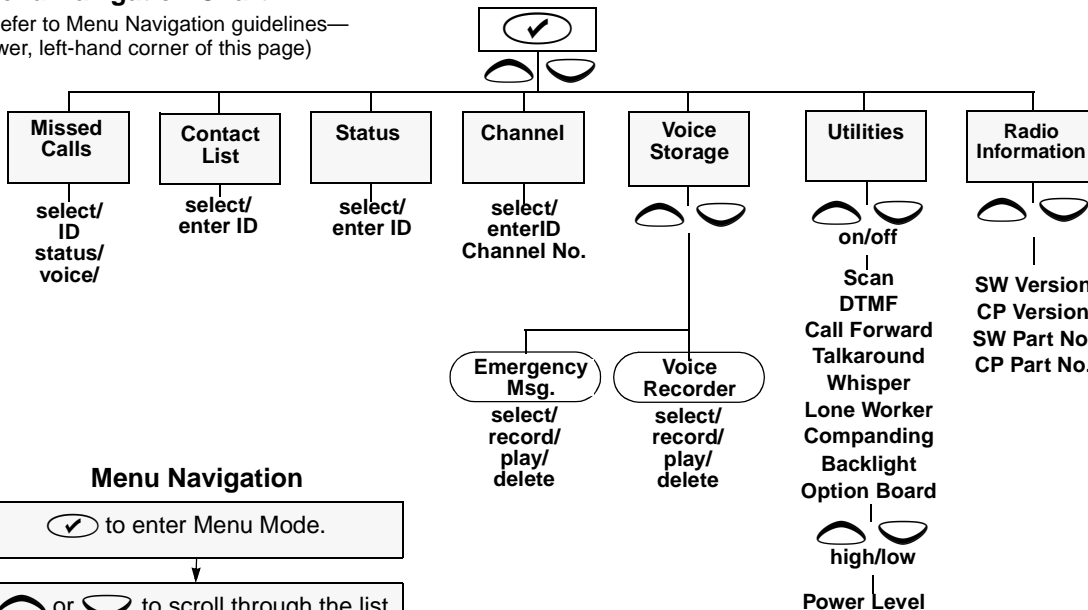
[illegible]efer to Menu Navigation guidelines—
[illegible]wer, left-hand corner of this page)

Missed Calls
select/ ID status/ voice/

Contact List
select/ enter ID

Status
select/ enter ID

Channel
select/ enterID Channel No.

Voice Storage

Emergency Msg.
select/ record/ play/ delete

Voice Recorder
select/ record/ play/ delete

Utilities
on/off
Scan
DTMF
Call Forward
Talkaround
Whisper
Lone Worker
Companding
Backlight
Option Board
high/low
Power Level

Radio Information
SW Version
CP Version
SW Part No
CP Part No.

Menu Navigation
to enter Menu Mode.
or to scroll through the list